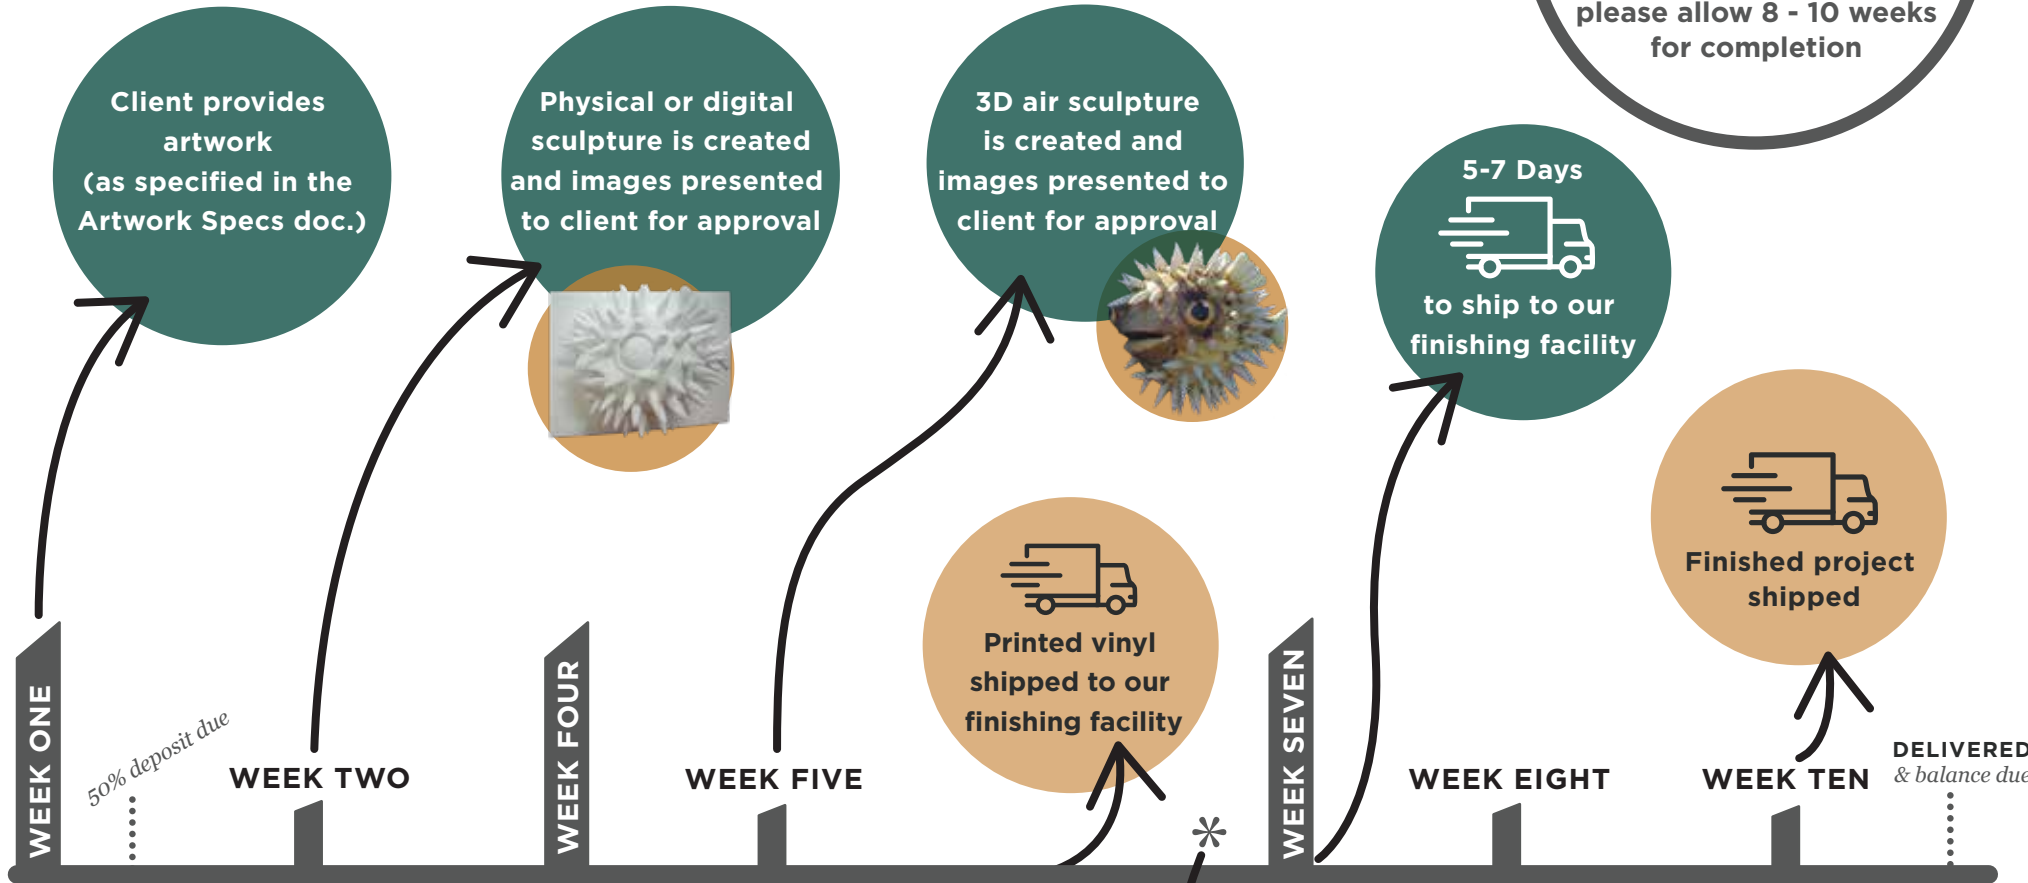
please allow 8 - 10 weeks for completion

Client provides artwork (as specified in the Artwork Specs doc.)

Physical or digital sculpture is created and images presented to client for approval

3D air sculpture is created and images presented to client for approval

5-7 Days

to ship to our finishing facility

Printed vinyl shipped to our finishing facility

Finished project shipped

WEEK ONE

50% deposit due

WEEK TWO

WEEK FOUR

WEEK FIVE

*

WEEK SEVEN

WEEK EIGHT

WEEK TEN

DELIVERED
& balance due